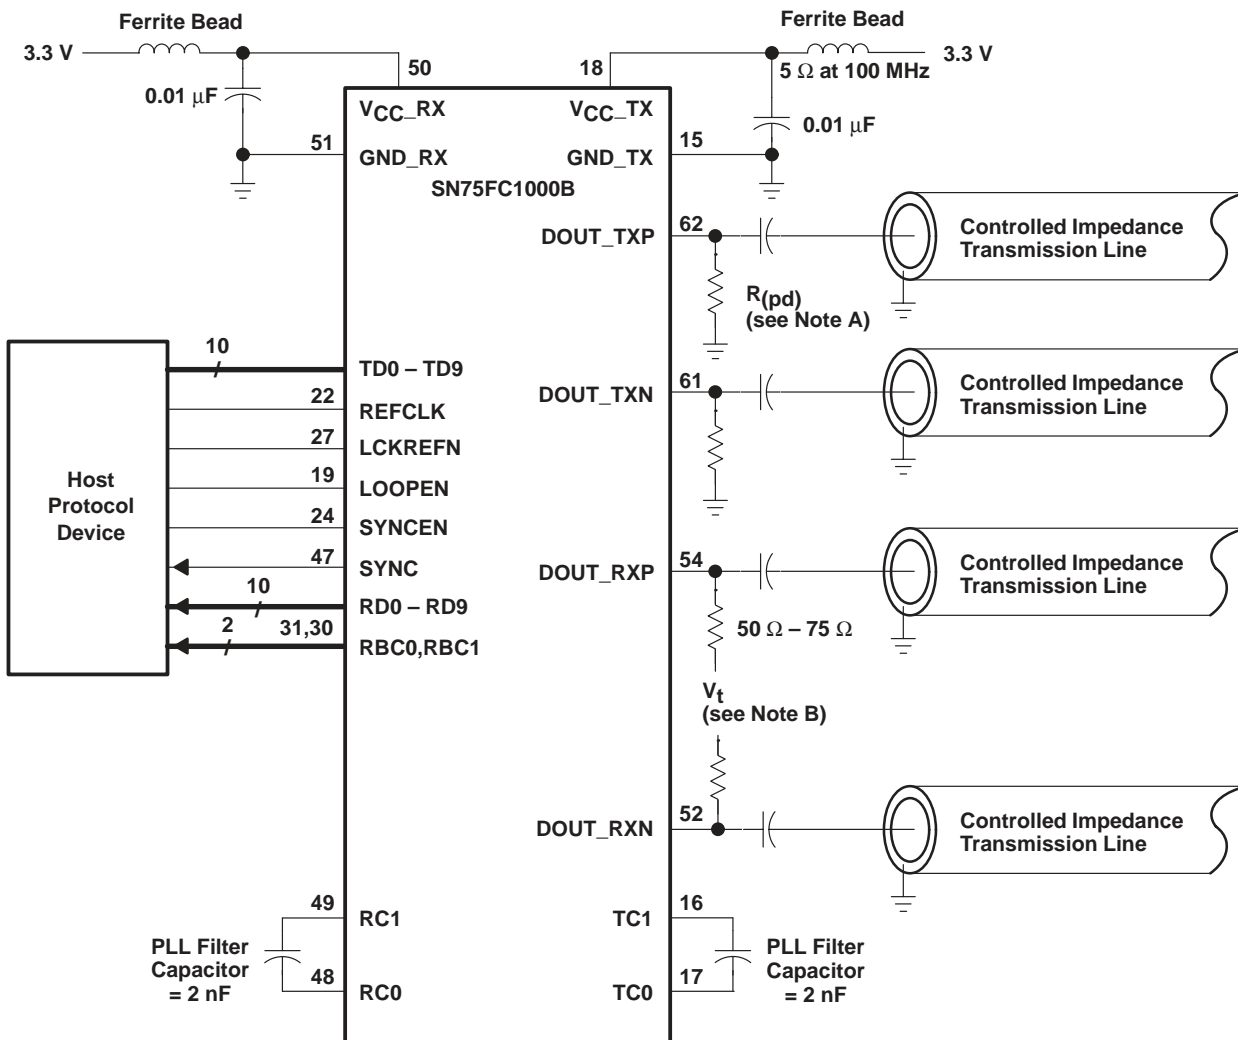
Ferrite Bead

3.3 V

0.01 μF

50

$V_{CC}$_RX

51

GND_RX

Ferrite Bead

18

3.3 V

5 Ω at 100 MHz

$V_{CC}$_TX

0.01 μF

15

GND_TX

SN75FC1000B

DOUT_TXP

62

Controlled Impedance Transmission Line

$R_{(pd)}$
(see Note A)

Host Protocol Device

10

TD0 – TD9

22

REFCLK

27

LCKREFN

19

LOOPEN

24

SYNCEN

47

SYNC

10

RD0 – RD9

2

31,30

RBC0,RBC1

DOUT_TXN

61

Controlled Impedance Transmission Line

DOUT_RXP

54

Controlled Impedance Transmission Line

50 Ω – 75 Ω

$V_t$
(see Note B)

DOUT_RXN

52

Controlled Impedance Transmission Line

49

RC1

PLL Filter Capacitor = 2 nF

48

RC0

TC1

16

TC0

17

PLL Filter Capacitor = 2 nF